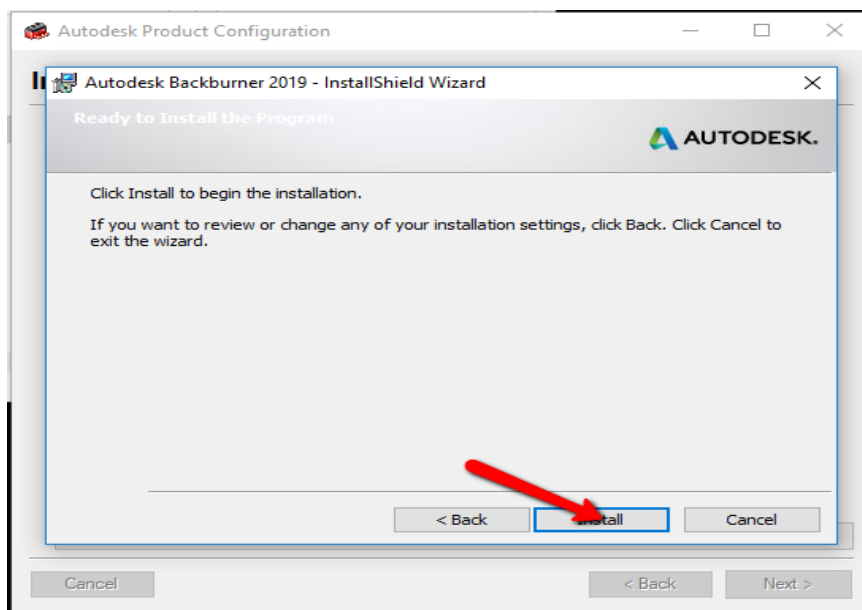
Autodesk Product Configuration

In

Autodesk Backburner 2019 - InstallShield Wizard

Ready to Install the Program

AUTODESK.

Click Install to begin the installation.

If you want to review or change any of your installation settings, click Back. Click Cancel to exit the wizard.

< Back

Install

Cancel

Cancel

< Back

Next >